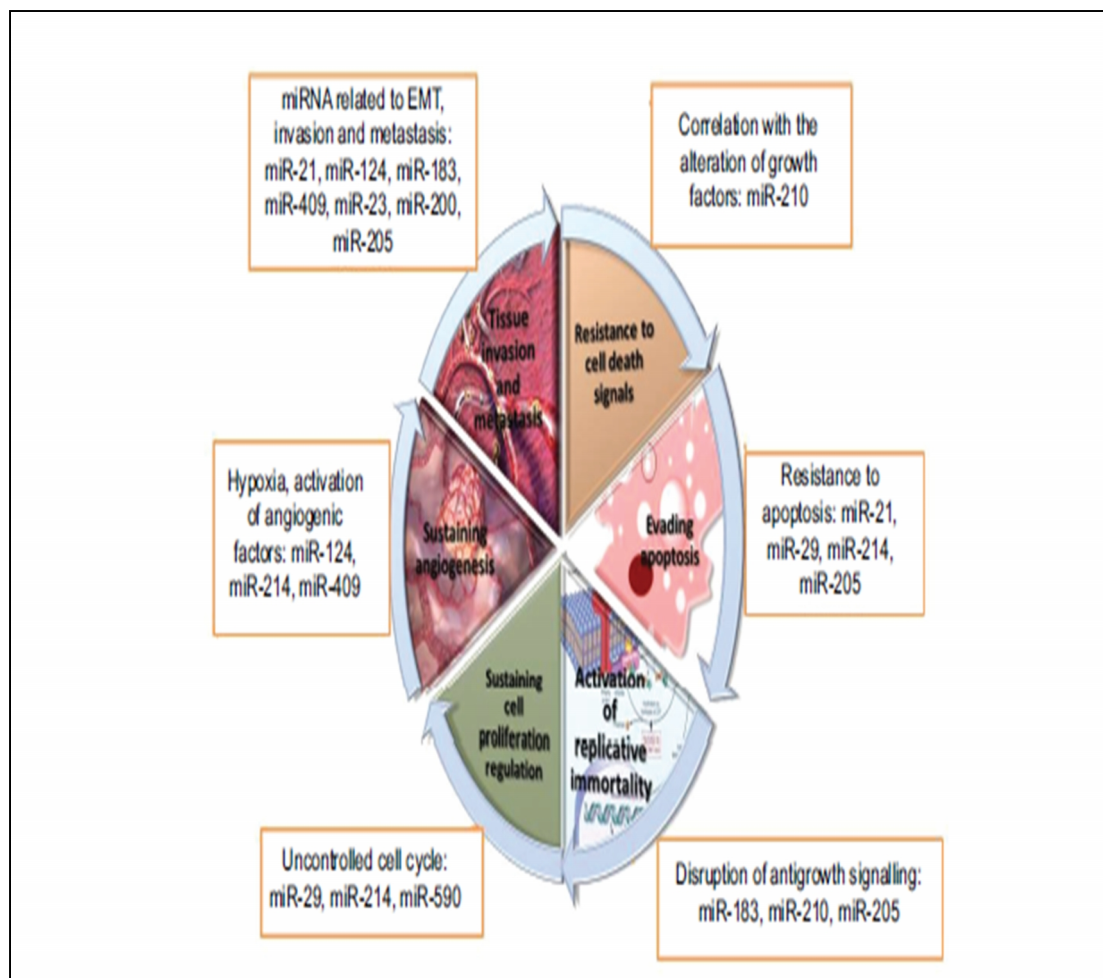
miRNA related to EMT, invasion and metastasis: miR-21, miR-124, miR-183, miR-409, miR-23, miR-200, miR-205

Correlation with the alteration of growth factors: miR-210

Tissue invasion and metastasis

Resistance to cell death signals

Hypoxia, activation of angiogenic factors: miR-124, miR-214, miR-409

Sustaining angiogenesis

Evading apoptosis

Resistance to apoptosis: miR-21, miR-29, miR-214, miR-205

Sustaining cell proliferation regulation

Activation of replicative immortality

Uncontrolled cell cycle: miR-29, miR-214, miR-590

Disruption of antigrowth signalling: miR-183, miR-210, miR-205